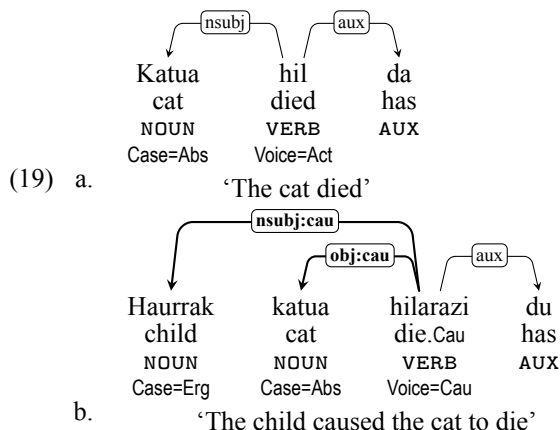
nsubj aux

Katua hil da
cat died has
NOUN VERB AUX
Case=Abs Voice=Act

(19) a. 'The cat died'

nsubj:cau
obj:cau aux

Haurrak katua hilarazi du
child cat die.Cau has
NOUN NOUN VERB AUX
Case=Erg Case=Abs Voice=Cau

b. 'The child caused the cat to die'